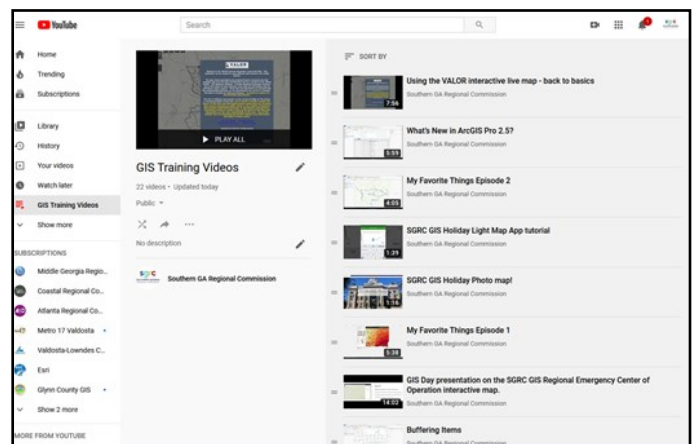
YouTube

Search

Home
Trending
Subscriptions
Library
History
Your videos
Watch later
GIS Training Videos
Show more

SUBSCRIPTIONS
Middle Georgia Regio...
Coastal Regional Co...
Atlanta Regional Co...
Metro 17 Valdosta
Valdosta-Lowndes C...
Esri
Glynn County GIS
Show 2 more

MORE FROM YOUTUBE

VALOR

PLAY ALL

GIS Training Videos
22 videos • Updated today
Public

No description

SGRC
Southern GA Regional Commission

SORT BY

Using the VALOR interactive live map - back to basics
Southern GA Regional Commission
7:56

What's New in ArcGIS Pro 2.5?
Southern GA Regional Commission
5:59

My Favorite Things Episode 2
Southern GA Regional Commission
4:05

SGRC GIS Holiday Light Map App tutorial
Southern GA Regional Commission
1:39

SGRC GIS Holiday Photo map!
Southern GA Regional Commission
1:16

My Favorite Things Episode 1
Southern GA Regional Commission
5:38

GIS Day presentation on the SGRC GIS Regional Emergency Center of Operation interactive map.
Southern GA Regional Commission
14:02

Buffering Items
Southern GA Regional Commission